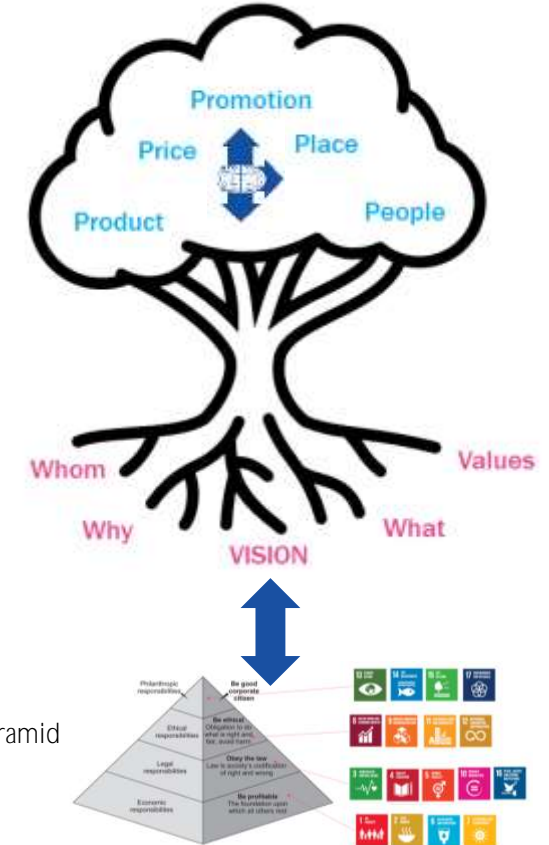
Promotion
Price
Place
Product
People

Whom
Values
Why
What
VISION

ramid

Philanthropic responsibilities
Be good corporate citizen
Ethical responsibilities
Be ethical
Obligation to do what is right and fair, avoid harm
Legal responsibilities
Obey the law
Law is society's codification of right and wrong
Economic responsibilities
Be profitable
The foundation upon which all others rest